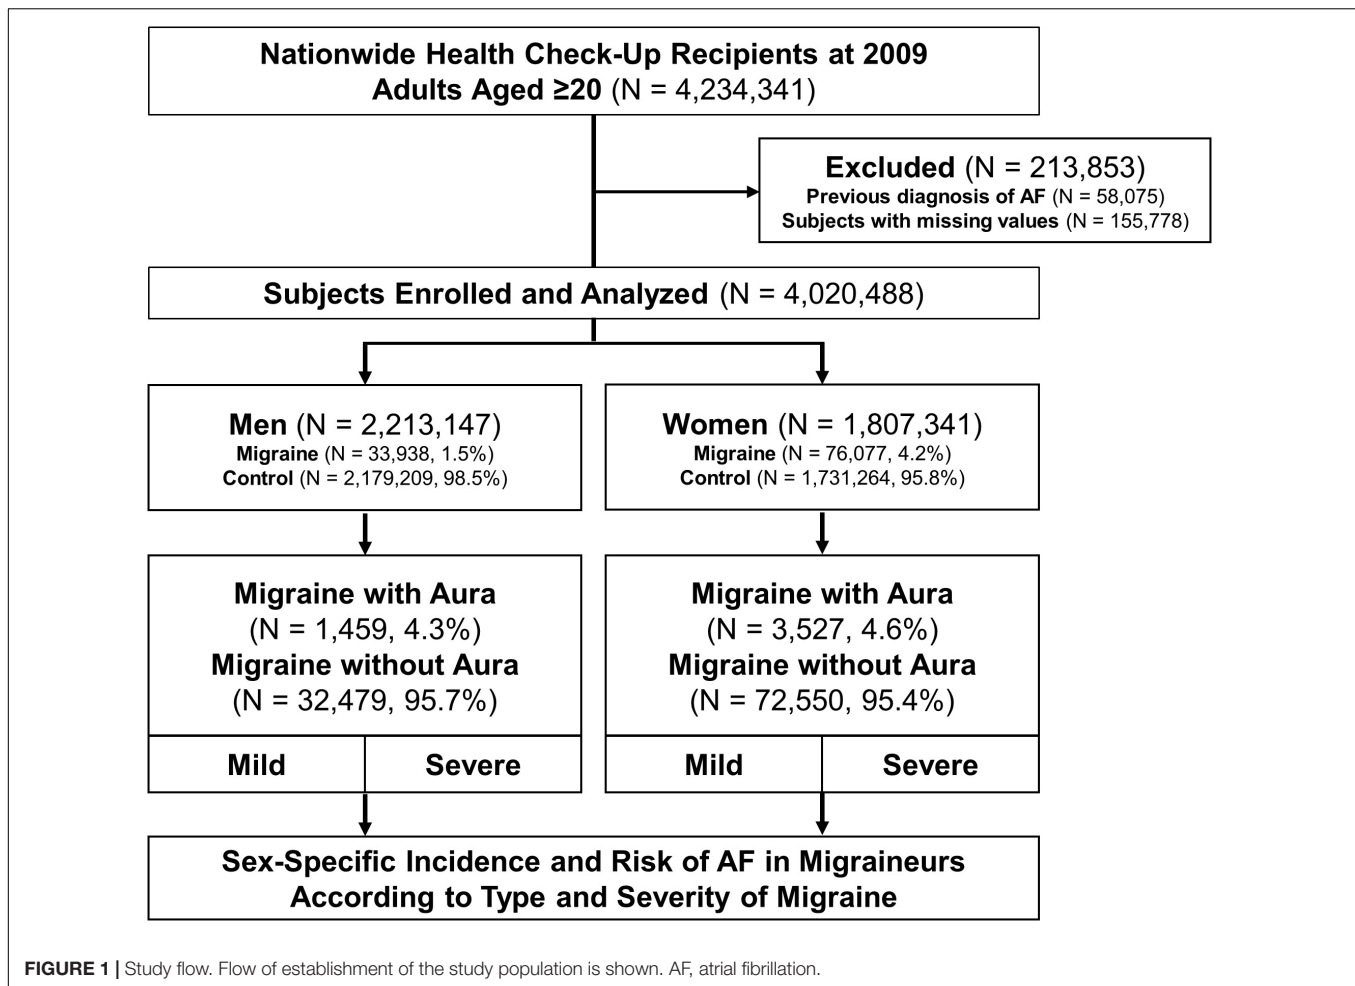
Nationwide Health Check-Up Recipients at 2009
Adults Aged ≥20 (N = 4,234,341)

Excluded (N = 213,853)
Previous diagnosis of AF (N = 58,075)
Subjects with missing values (N = 155,778)

Subjects Enrolled and Analyzed (N = 4,020,488)

Men (N = 2,213,147)
Migraine (N = 33,938, 1.5%)
Control (N = 2,179,209, 98.5%)

Women (N = 1,807,341)
Migraine (N = 76,077, 4.2%)
Control (N = 1,731,264, 95.8%)

Migraine with Aura
(N = 1,459, 4.3%)
Migraine without Aura
(N = 32,479, 95.7%)

| Mild | Severe |
|---|---|

Migraine with Aura
(N = 3,527, 4.6%)
Migraine without Aura
(N = 72,550, 95.4%)

| Mild | Severe |
|---|---|

Sex-Specific Incidence and Risk of AF in Migraineurs
According to Type and Severity of Migraine

FIGURE 1 | Study flow. Flow of establishment of the study population is shown. AF, atrial fibrillation.